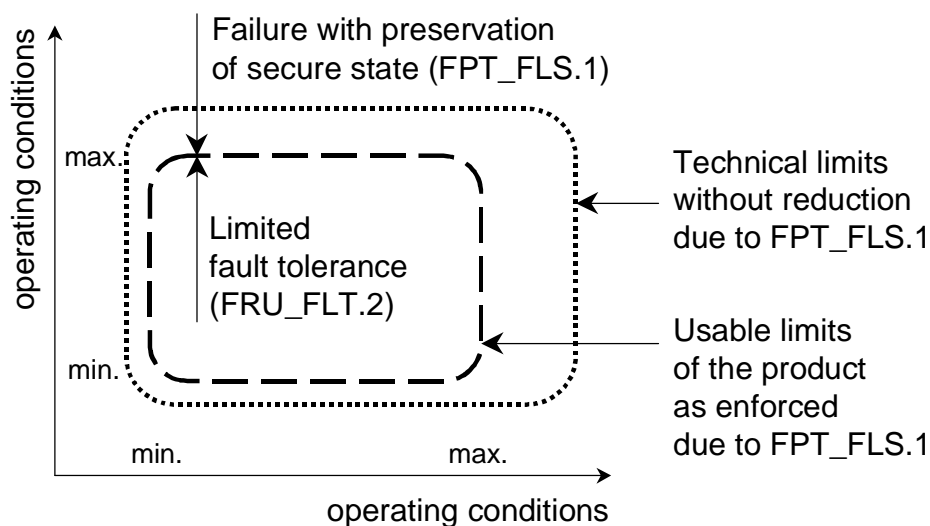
operating conditions

Failure with preservation of secure state (FPT_FLS.1)

max.

Technical limits without reduction due to FPT_FLS.1

Limited fault tolerance (FRU_FLT.2)

Usable limits of the product as enforced due to FPT_FLS.1

min.

min.

max.

operating conditions